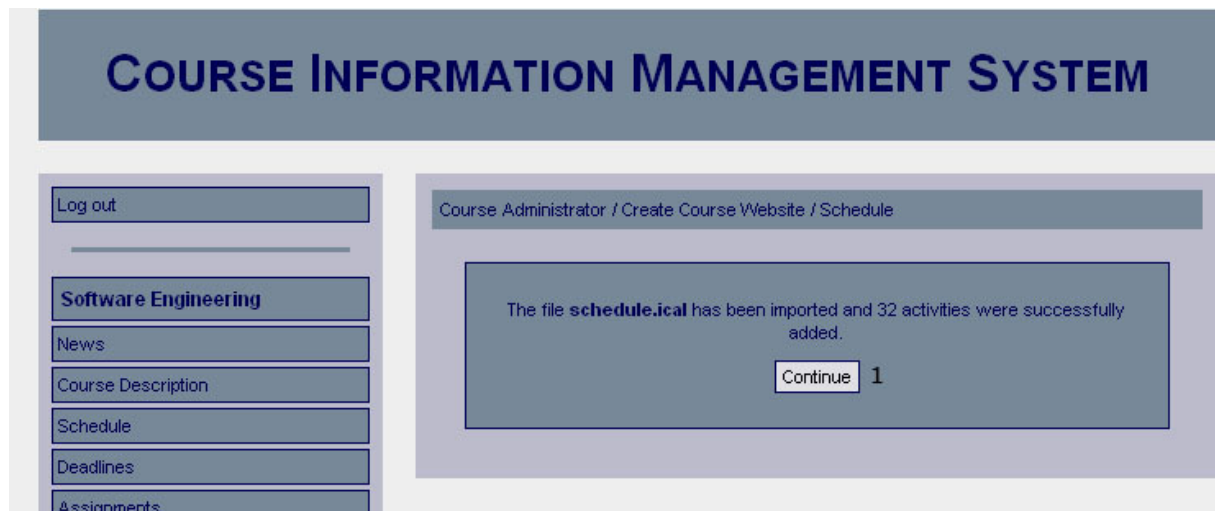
COURSE INFORMATION MANAGEMENT SYSTEM

Log out

Software Engineering

News

Course Description

Schedule

Deadlines

Assignments

Course Administrator / Create Course Website / Schedule

The file **schedule.ical** has been imported and 32 activities were successfully added.

Continue 1